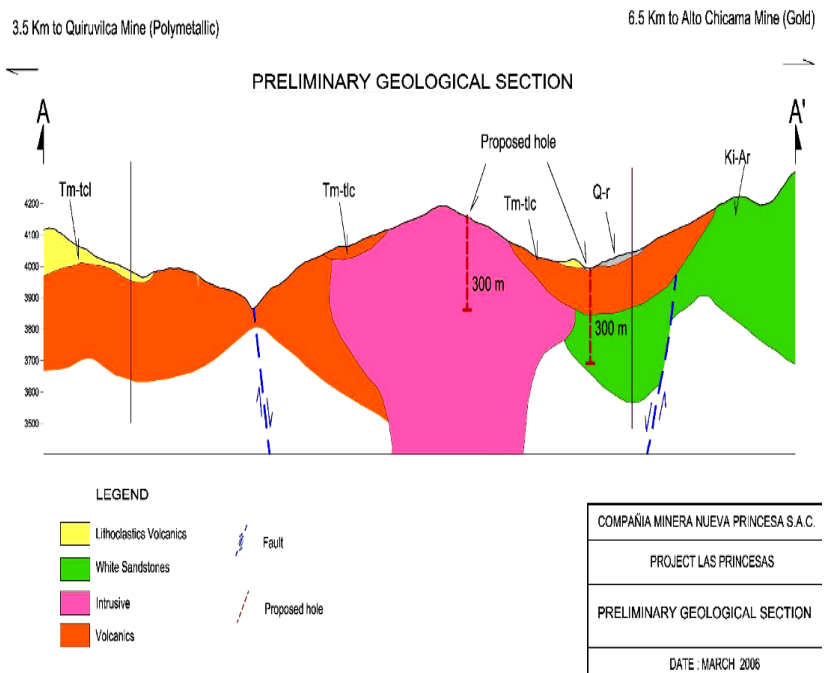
3.5 Km to Quiruvilca Mine (Polymetallic)

6.5 Km to Alto Chicama Mine (Gold)

PRELIMINARY GEOLOGICAL SECTION

A

A'

Tm-tcl

Tm-tlc

Proposed hole

Tm-tlc

Q-r

Ki-Ar

4200
4100
4000
3900
3800
3700
3600
3500

300 m

300 m

LEGEND

Lithoclastics Volcanics

White Sandstones

Intrusive

Volcanics

Fault

Proposed hole

COMPAÑIA MINERA NUEVA PRINCESA S.A.C.

PROJECT LAS PRINCESAS

PRELIMINARY GEOLOGICAL SECTION

DATE : MARCH 2006